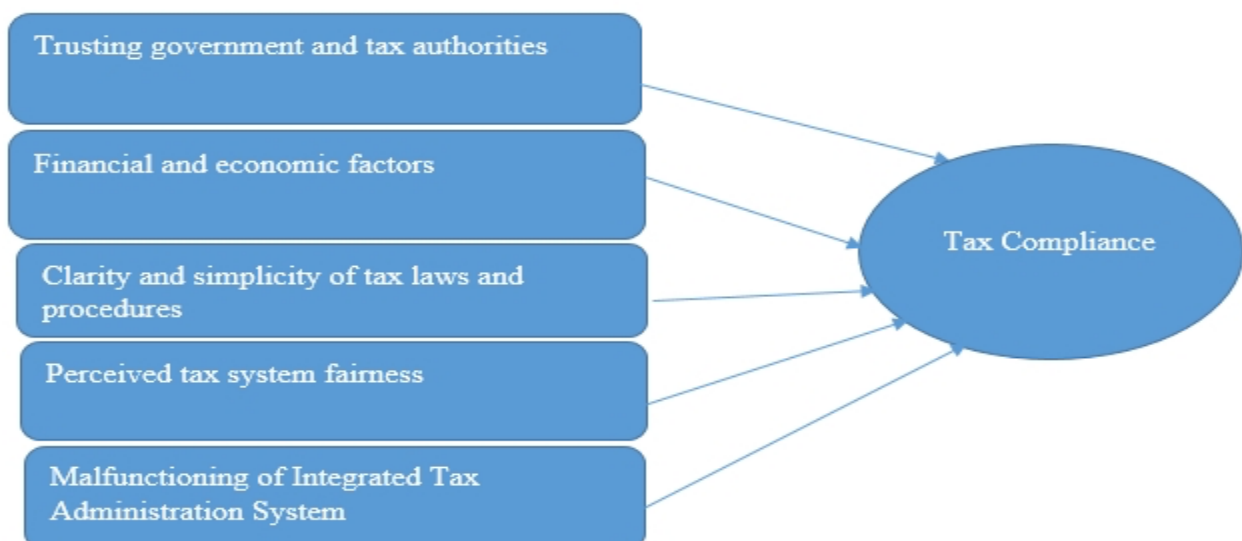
Trusting government and tax authorities

Financial and economic factors

Clarity and simplicity of tax laws and procedures

Perceived tax system fairness

Malfunctioning of Integrated Tax Administration System

Tax Compliance